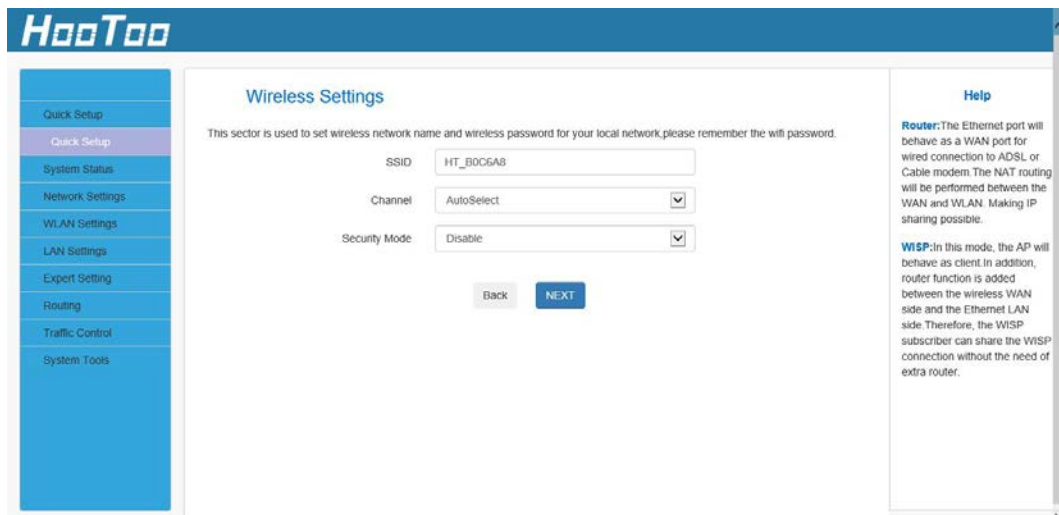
HooToo

Quick Setup
Quick Setup
System Status
Network Settings
WLAN Settings
LAN Settings
Expert Setting
Routing
Traffic Control
System Tools

Wireless Settings

This sector is used to set wireless network name and wireless password for your local network,please remember the wifi password.

SSID HT_B0C6A8

Channel AutoSelect

Security Mode Disable

Back NEXT

Help

Router:The Ethernet port will behave as a WAN port for wired connection to ADSL or Cable modem.The NAT routing will be performed between the WAN and WLAN. Making IP sharing possible.

WISP:In this mode, the AP will behave as client.In addition, router function is added between the wireless WAN side and the Ethernet LAN side.Therefore, the WISP subscriber can share the WISP connection without the need of extra router.